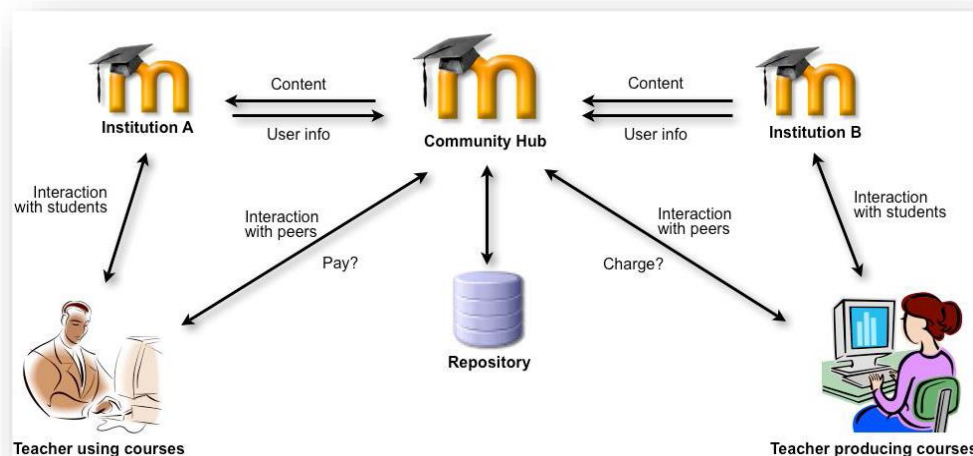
m

Institution A

Content

User info

m

Community Hub

Content

User info

m

Institution B

Interaction with students

Interaction with peers

Pay?

Repository

Interaction with peers

Charge?

Interaction with students

Teacher using courses

Teacher producing courses